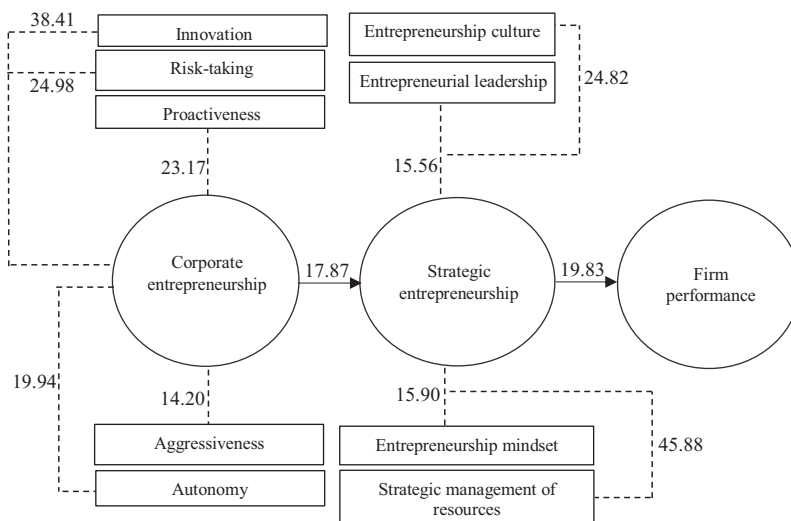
38.41

Innovation

Risk-taking

24.98

Proactiveness

23.17

Entrepreneurship culture

Entrepreneurial leadership

24.82

15.56

Corporate entrepreneurship

17.87

Strategic entrepreneurship

19.83

Firm performance

19.94

14.20

15.90

45.88

Aggressiveness

Autonomy

Entrepreneurship mindset

Strategic management of resources